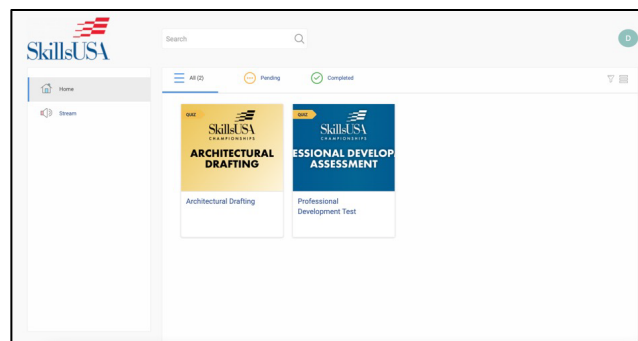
SkillsUSA

Search

D

Home

Stream

All (2)

Pending

Completed

QUIZ

SkillsUSA
CHAMPIONSHIPS

ARCHITECTURAL DRAFTING

Architectural Drafting

QUIZ

SkillsUSA
CHAMPIONSHIPS

ESSIONAL DEVELOP ASSESSMENT

Professional Development Test